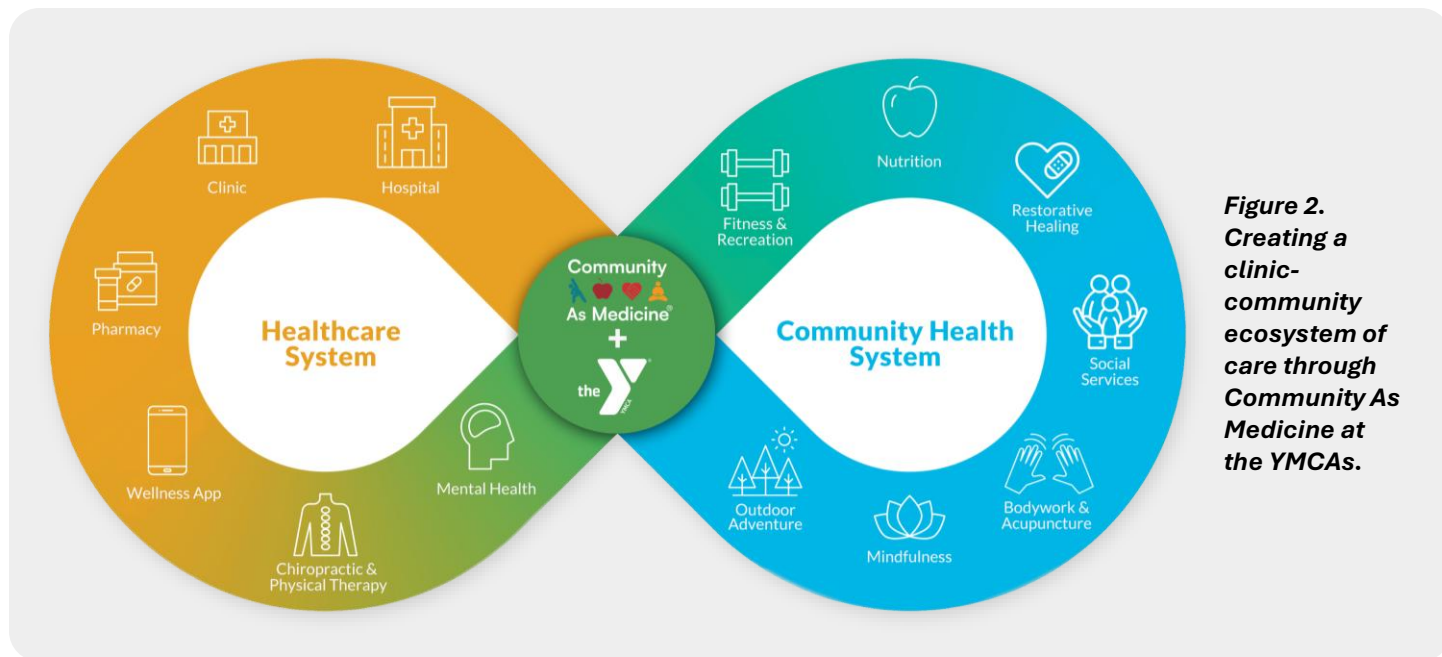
Clinic

Hospital

Pharmacy

Healthcare System

Wellness App

Chiropractic & Physical Therapy

Mental Health

Community As Medicine®
+
the Y YMCA

Fitness & Recreation

Nutrition

Restorative Healing

Community Health System

Social Services

Outdoor Adventure

Mindfulness

Bodywork & Acupuncture

Figure 2. Creating a clinic-community ecosystem of care through Community As Medicine at the YMCAs.